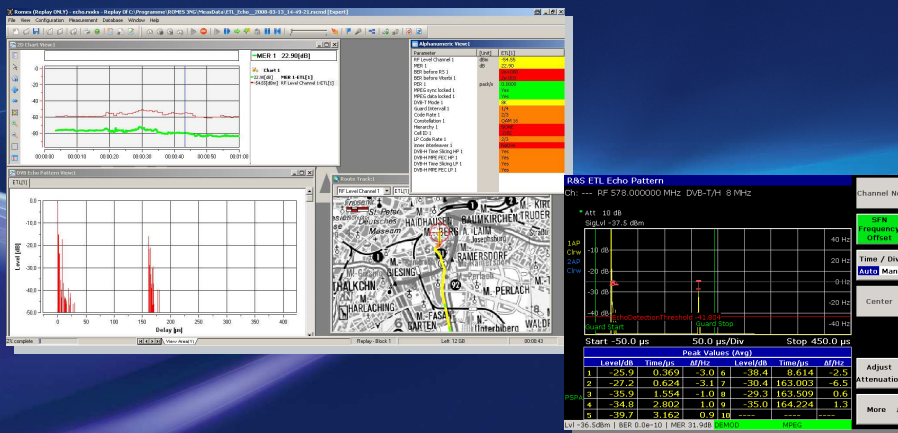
Romes (Replay ONLY) - echo.rsxks - Replay Of C:\Programme\ROMES 3MG\MeasData\ETL_Echo_2008-03-13_14-49-21.rscmd [Export]

File View Configuration Measurement Database Window Help

2D Chart View1

MER 1 22.90[dB]

Chart 1
22.90[dB] MER 1:ETL[1]
-54.55[dBm] RF Level Channel 1:ETL[1]

-20
-40
-60
-80

00:00:00 00:00:10 00:00:20 00:00:30 00:00:40 00:00:50 00:01:00

Alphanumeric View1

| Parameter | Unit | ETL[1] |
|---|---|---|
| RF Level Channel 1 | dBm | -54.55 |
| MER 1 | dB | 22.90 |
| BER before RS 1 | | |
| BER before Viterbi 1 | | |
| PER 1 | packets | 0.0000 |
| MPEG sync locked 1 | | Yes |
| MPEG data locked 1 | | Yes |
| DVB-T Mode 1 | | 8K |
| Guard Interval 1 | | 1/4 |
| Code Rate 1 | | 2/3 |
| Constellation 1 | | QAM 16 |
| Hierarchy 1 | | |
| Cell ID 1 | | |
| LP Code Rate 1 | | |
| Inner Interleaver 1 | | |
| DVB-H Time Slicing HP 1 | | Yes |
| DVB-H Time Slicing HP 1 | | Yes |
| DVB-H MPE FEC HP 1 | | Yes |
| DVB-H Time Slicing LP 1 | | Yes |
| DVB-H MPE FEC LP 1 | | Yes |

DVB Echo Pattern View1

ETL[1]

Level [dB]

0.0
-5.0
-10.0
-15.0
-20.0
-25.0
-30.0
-35.0
-40.0
-45.0
-50.0

0 50 100 150 200 250 300 350 400 450

Delay [µs]

Route Track1

RF Level Channel 1 ETL[1]

BAUMKIRCHEN STR.
St. Peter
Museum
RAMERSDORF
SIESING
HALKCHN
M. PERLACH
92
BARTEN
Unterbiberg

25 complete

View Area[1]

Replay - Block 1

Left: 12 GB

00:00:43

R&S ETL Echo Pattern
Ch: --- RF 578.000000 MHz DVB-T/H 8 MHz

Att 10 dB
SigLvl -37.5 dBm

1AP Clrw
2AP Clrw

-10 dB
-20 dB
-30 dB
-40 dB

40 Hz
20 Hz
0 Hz
-20 Hz
-40 Hz

EchoDetectionThreshold -43.80
Guard Start
Guard Stop

Start -50.0 µs 50.0 µs/Div Stop 450.0 µs

Peak Values (Avg)

| | Level/dB | Time/µs | Δf/Hz | | Level/dB | Time/µs | Δf/Hz |
|---|---|---|---|---|---|---|---|
| 1 | -25.9 | 0.369 | -3.0 | 6 | -38.4 | 8.614 | -2.5 |
| 2 | -27.2 | 0.624 | -3.1 | 7 | -30.4 | 163.003 | -6.5 |
| 3 | -35.9 | 1.554 | -1.0 | 8 | -29.3 | 163.509 | 0.6 |
| 4 | -34.8 | 2.802 | 1.0 | 9 | -35.0 | 164.224 | 1.3 |
| 5 | -39.7 | 3.162 | 0.9 | 10 | ---- | ---- | ---- |

PSPA

Lvl -36.5dBm | BER 0.0e-10 | MER 31.9dB | DEMOD | MPEG

Channel N
SFN Frequency Offset
Time / Div
Auto Man
Center
Adjust Attenuation
More